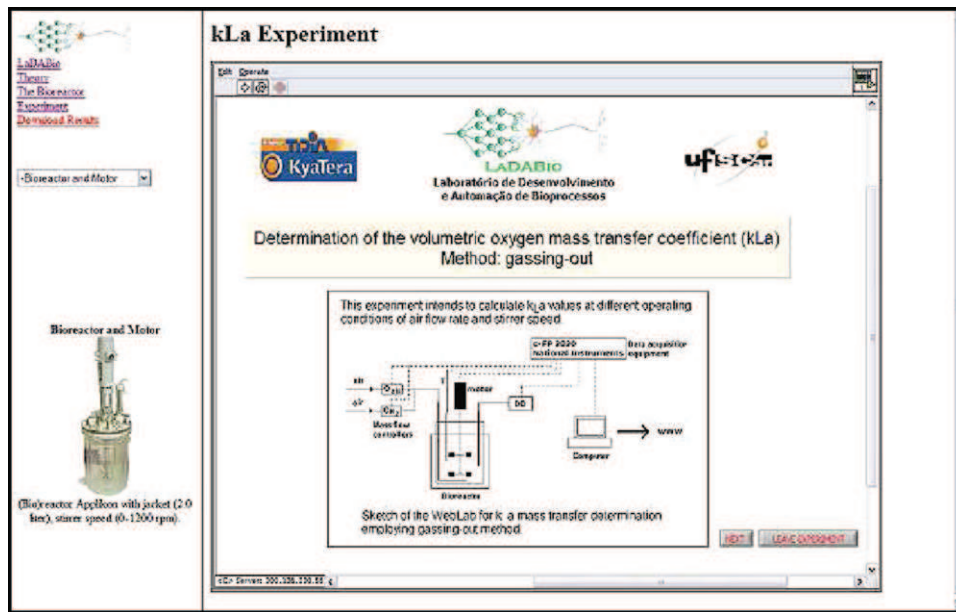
LaDABio
Theory
The Bioreactor
Experiment
Download Results

-Bioreactor and Motor

Bioreactor and Motor

(Bio)reactor Applikon with jacket (2.0 liter), stirrer speed (0-1200 rpm).

kLa Experiment

Edit Operate

KyaTera

LADABIO
Laboratório de Desenvolvimento e Automação de Bioprocessos

ufscar

Determination of the volumetric oxygen mass transfer coefficient (kLa)
Method: gassing-out

This experiment intends to calculate $k_La$ values at different operating conditions of air flow rate and stirrer speed.

c-FP 2020 national instruments
Data acquisition equipment
air
$O_{2}$
air
$N_2$
Mass flow controllers
motor
DO
Computer
www
Bioreactor

Sketch of the WebLab for $k_La$ mass transfer determination employing gassing-out method.

NEXT
LEAVE EXPERIMENT

Server: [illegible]